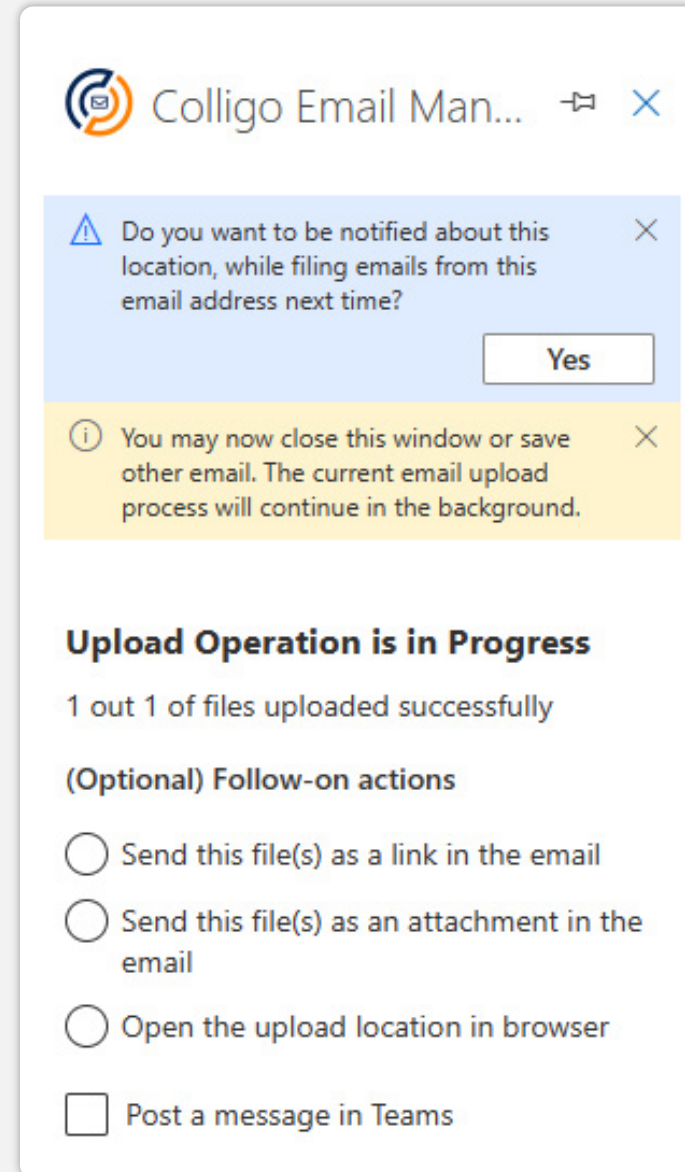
Colligo Email Man...

Do you want to be notified about this location, while filing emails from this email address next time?

Yes

You may now close this window or save other email. The current email upload process will continue in the background.

Upload Operation is in Progress

1 out 1 of files uploaded successfully

(Optional) Follow-on actions

Send this file(s) as a link in the email

Send this file(s) as an attachment in the email

Open the upload location in browser

Post a message in Teams